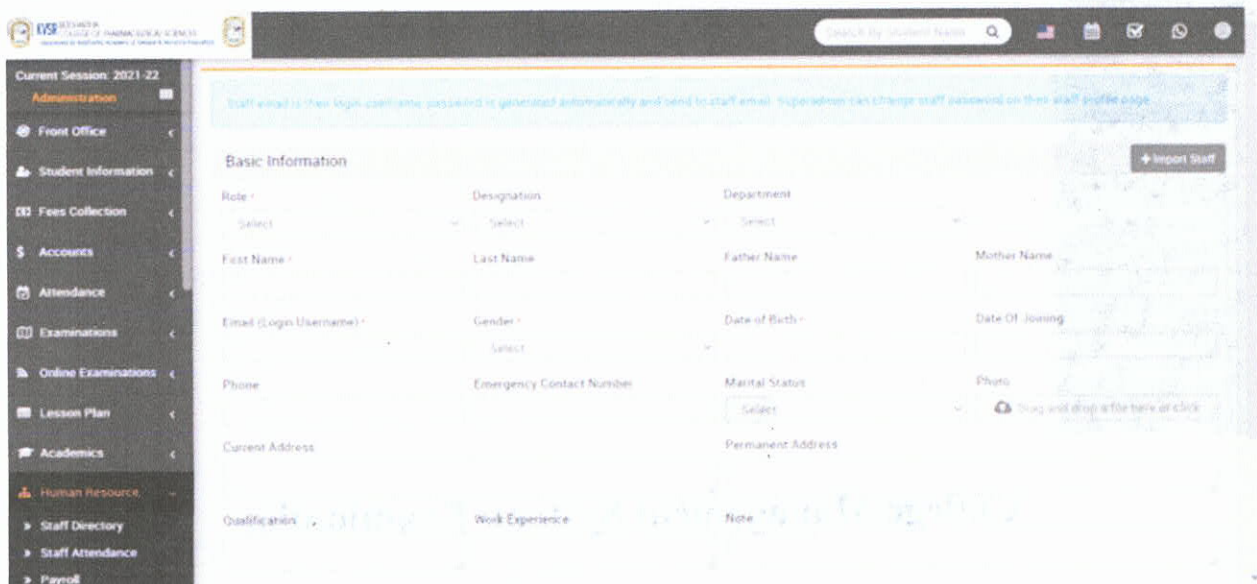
KVSR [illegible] COLLEGE OF PHARMACEUTICAL SCIENCES

Search By Student Name

Current Session: 2021-22

Administration

Front Office

Student Information

Fees Collection

Accounts

Attendance

Examinations

Online Examinations

Lesson Plan

Academics

Human Resource

Staff Directory

Staff Attendance

Payroll

Staff email is their login username, password is generated automatically and send to staff email. Superadmin can change staff password on their staff profile page.

Basic Information

+ Import Staff

Role *

Select

Designation

Select

Department

Select

First Name *

Last Name

Father Name

Mother Name

Email (Login Username) *

Gender *

Select

Date of Birth *

Date Of Joining

Phone

Emergency Contact Number

Marital Status

Select

Photo

Drag and drop a file here or click

Current Address

Permanent Address

Qualification

Work Experience

Note